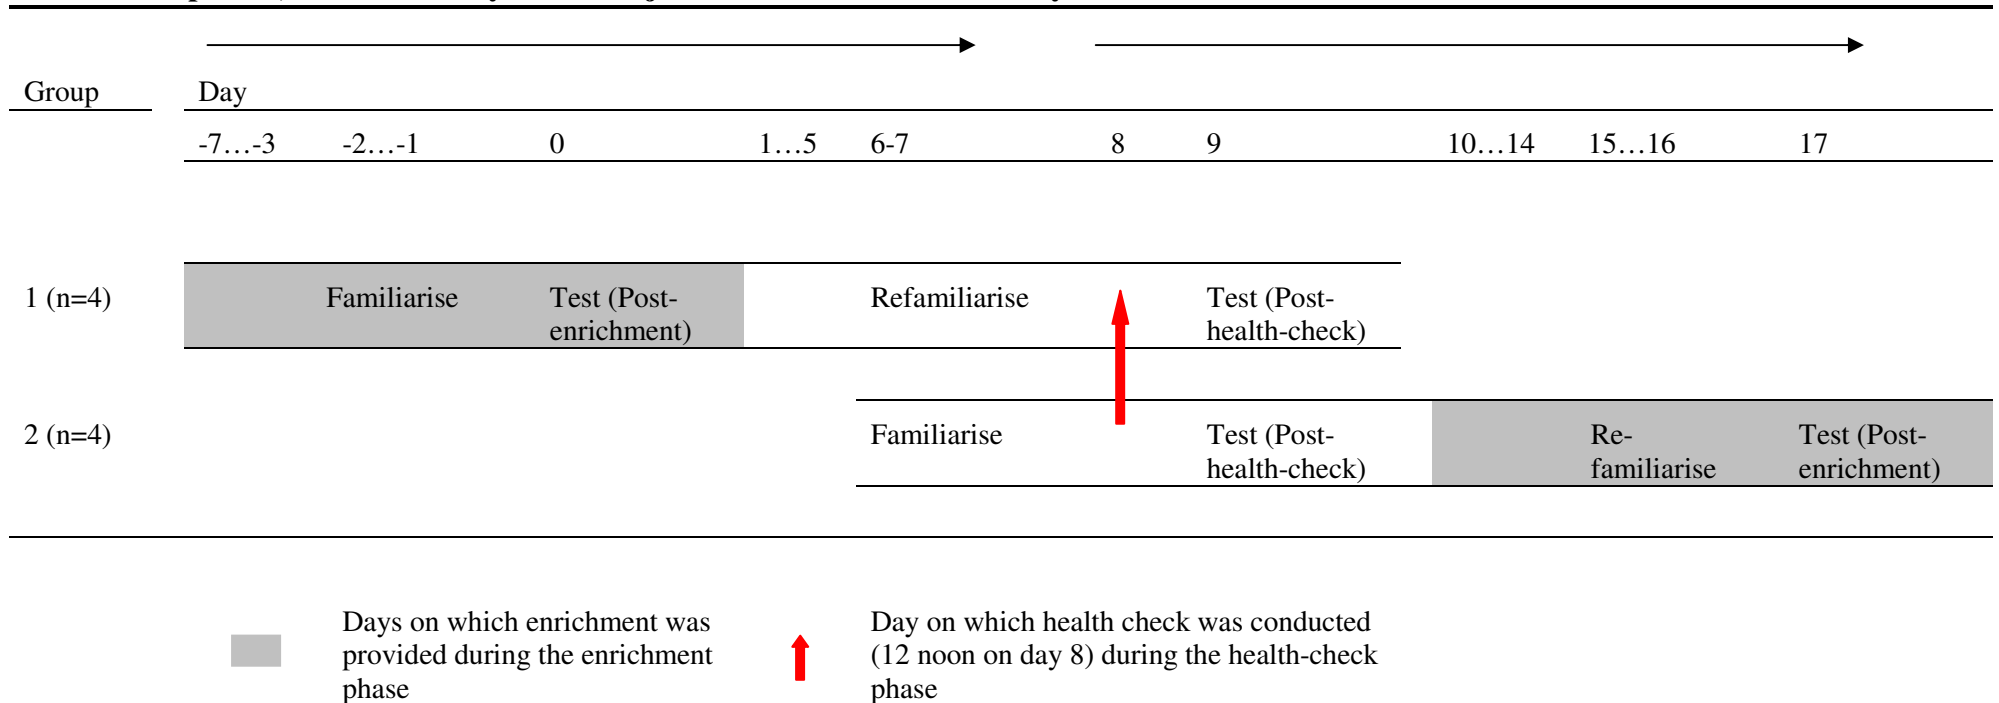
| Group | Day | | | | | | | | | |
|---|---|---|---|---|---|---|---|---|---|---|
| | -7…-3 | -2…-1 | 0 | 1…5 | 6-7 | 8 | 9 | 10…14 | 15…16 | 17 |
| 1 (n=4) | | Familiarise | Test (Post-enrichment) | | Refamiliarise | | Test (Post-health-check) | | | |
| 2 (n=4) | | | | | Familiarise | | Test (Post-health-check) | | Re-familiarise | Test (Post-enrichment) |

Days on which enrichment was provided during the enrichment phase

Day on which health check was conducted (12 noon on day 8) during the health-check phase